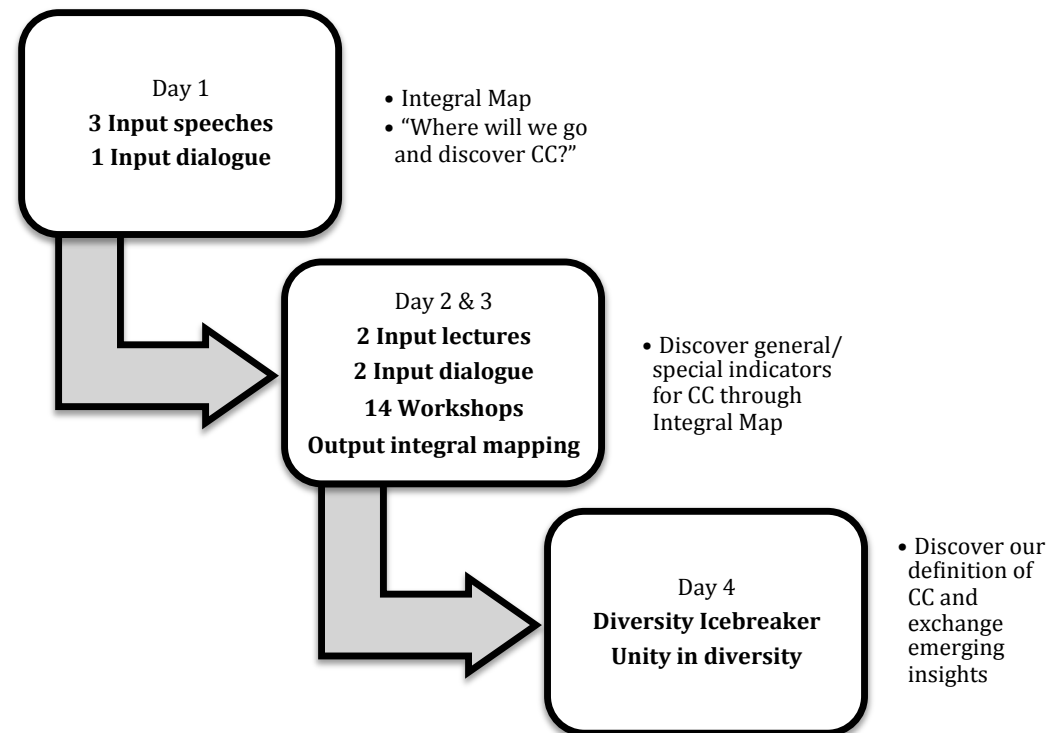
Day 1
**3 Input speeches**
**1 Input dialogue**

• Integral Map
• "Where will we go and discover CC?"

Day 2 & 3
**2 Input lectures**
**2 Input dialogue**
**14 Workshops**
**Output integral mapping**

• Discover general/ special indicators for CC through Integral Map

Day 4
**Diversity Icebreaker**
**Unity in diversity**

• Discover our definition of CC and exchange emerging insights